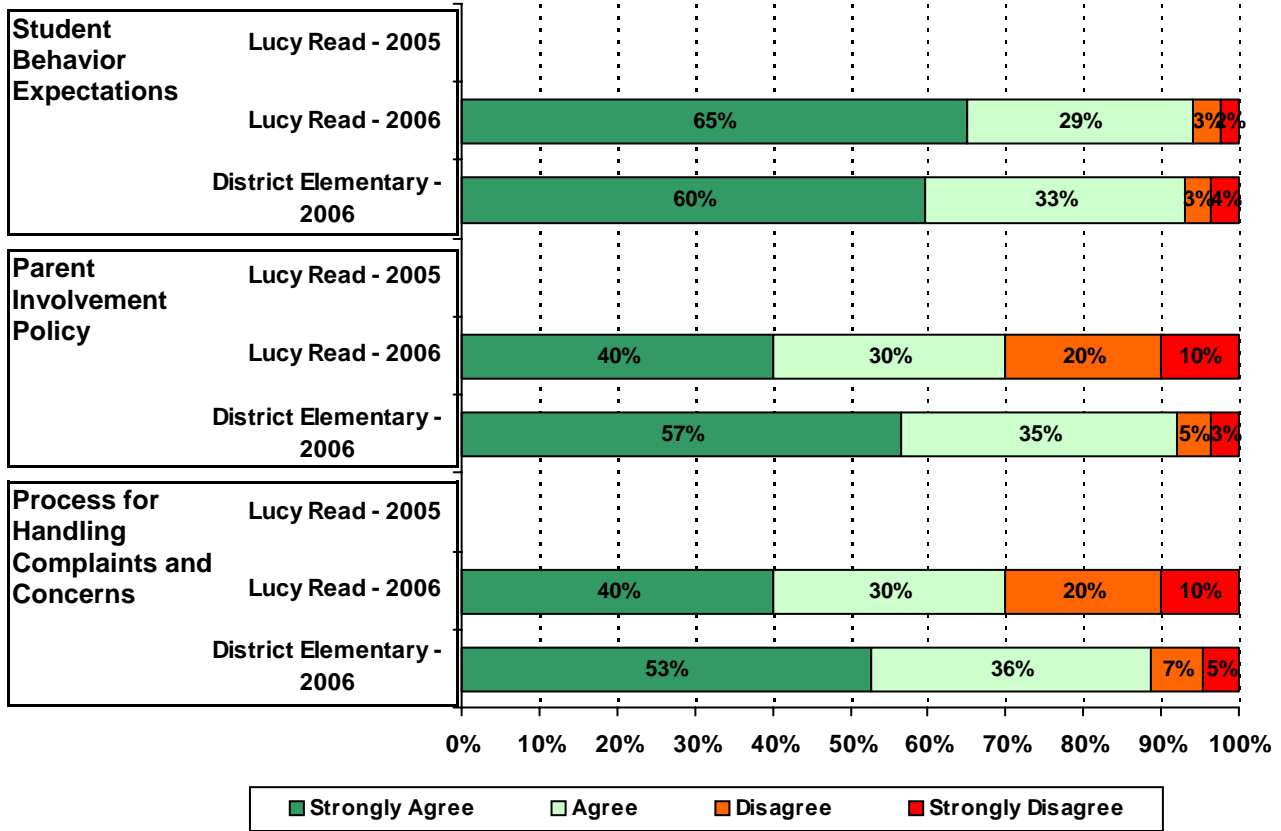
Student Behavior Expectations

Lucy Read - 2005

Lucy Read - 2006

65%

29%

3%

2%

District Elementary - 2006

60%

33%

3%

4%

Parent Involvement Policy

Lucy Read - 2005

Lucy Read - 2006

40%

30%

20%

10%

District Elementary - 2006

57%

35%

5%

3%

Process for Handling Complaints and Concerns

Lucy Read - 2005

Lucy Read - 2006

40%

30%

20%

10%

District Elementary - 2006

53%

36%

7%

5%

0% 10% 20% 30% 40% 50% 60% 70% 80% 90% 100%

Strongly Agree Agree Disagree Strongly Disagree